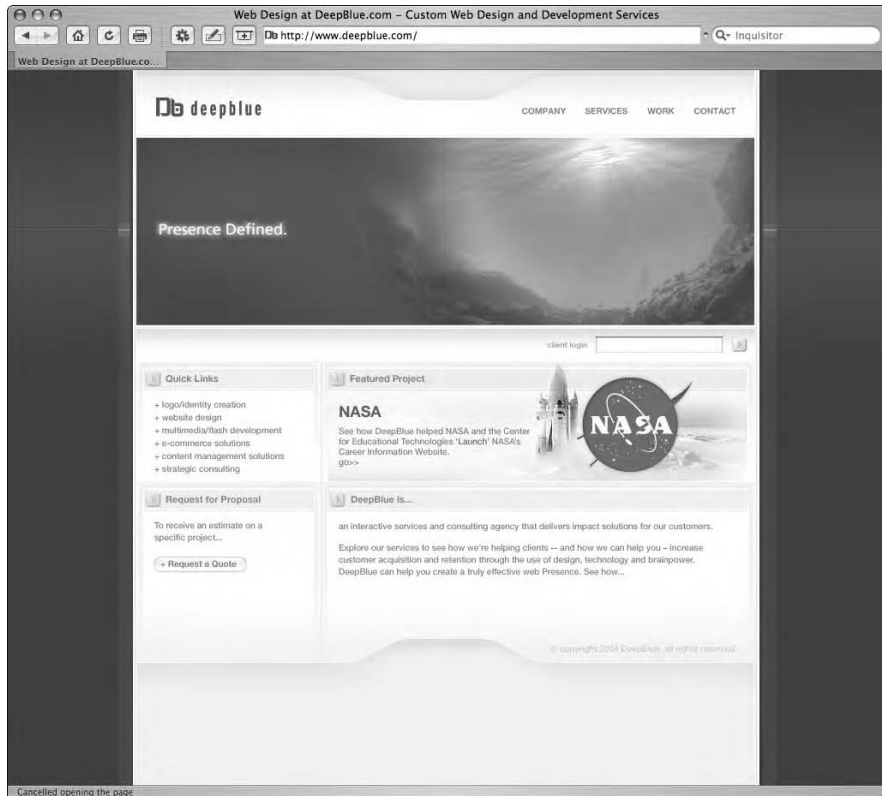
Web Design at DeepBlue.com – Custom Web Design and Development Services

Db http://www.deepblue.com/

Q- Inquisitor

Web Design at DeepBlue.co...

Db deepblue

COMPANY SERVICES WORK CONTACT

Presence Defined.

client login

Quick Links

+ logo/identity creation
+ website design
+ multimedia/flash development
+ e-commerce solutions
+ content management solutions
+ strategic consulting

Featured Project

NASA

See how DeepBlue helped NASA and the Center for Educational Technologies 'Launch' NASA's Career Information Website.
go>>

NASA

Request for Proposal

To receive an estimate on a specific project...

+ Request a Quote

DeepBlue is...

an interactive services and consulting agency that delivers impact solutions for our customers.

Explore our services to see how we're helping clients -- and how we can help you – increase customer acquisition and retention through the use of design, technology and brainpower. DeepBlue can help you create a truly effective web Presence. See how...

© copyright 2004 DeepBlue. all rights reserved.

Cancelled opening the page